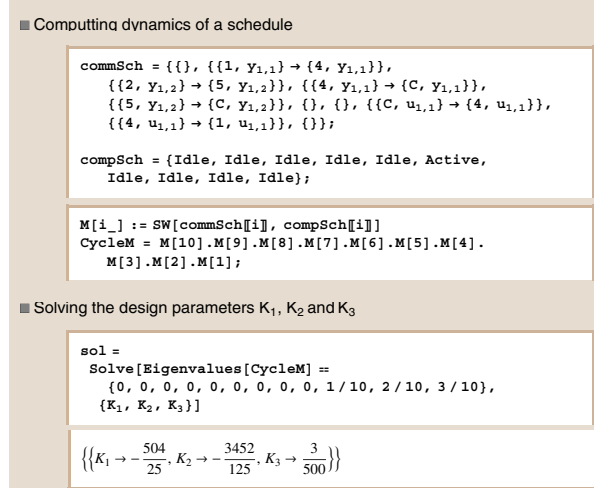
Computting dynamics of a schedule

commSch = {{}, {{1, $y_{1,1}$} → {4, $y_{1,1}$}}, {{2, $y_{1,2}$} → {5, $y_{1,2}$}}, {{4, $y_{1,1}$} → {C, $y_{1,1}$}}, {{5, $y_{1,2}$} → {C, $y_{1,2}$}}, {}, {}, {{C, $u_{1,1}$} → {4, $u_{1,1}$}}, {{4, $u_{1,1}$} → {1, $u_{1,1}$}}, {}};

compSch = {Idle, Idle, Idle, Idle, Idle, Active, Idle, Idle, Idle, Idle};

M[i_] := SW[commSch⟦i⟧, compSch⟦i⟧]
CycleM = M[10].M[9].M[8].M[7].M[6].M[5].M[4].M[3].M[2].M[1];

Solving the design parameters $K_1$, $K_2$ and $K_3$

sol =
 Solve[Eigenvalues[CycleM] ==
   {0, 0, 0, 0, 0, 0, 0, 0, 0, 1 / 10, 2 / 10, 3 / 10},
  {$K_1$, $K_2$, $K_3$}]

$\left\{\left\{K_1 \to -\frac{504}{25}, K_2 \to -\frac{3452}{125}, K_3 \to \frac{3}{500}\right\}\right\}$